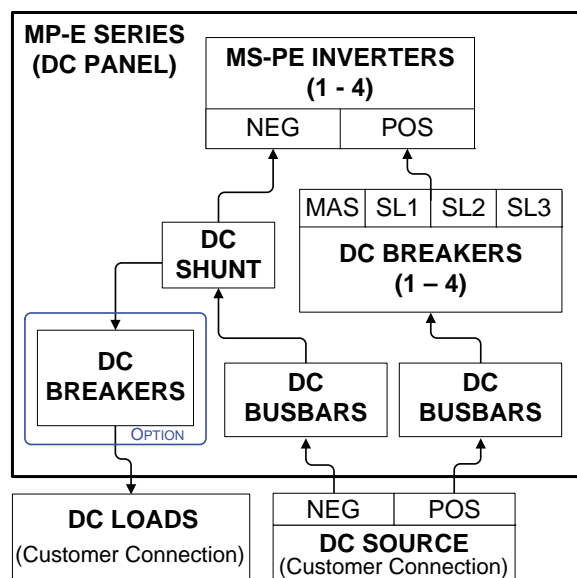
MP-E SERIES (DC PANEL)

MS-PE INVERTERS (1 - 4)

NEG

POS

MAS

SL1

SL2

SL3

DC BREAKERS (1 – 4)

DC SHUNT

DC BREAKERS

OPTION

DC BUSBARS

DC BUSBARS

DC LOADS (Customer Connection)

NEG

POS

DC SOURCE (Customer Connection)